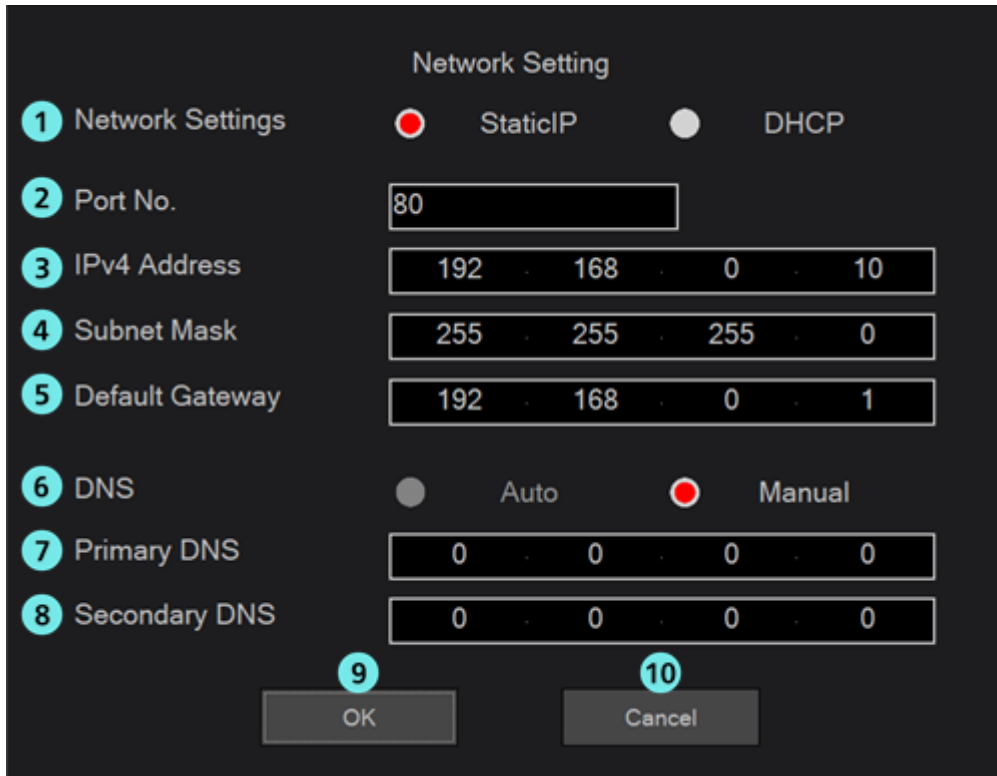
Network Setting

1 Network Settings StaticIP DHCP

2 Port No. 80

3 IPv4 Address 192 . 168 . 0 . 10

4 Subnet Mask 255 . 255 . 255 . 0

5 Default Gateway 192 . 168 . 0 . 1

6 DNS Auto Manual

7 Primary DNS 0 . 0 . 0 . 0

8 Secondary DNS 0 . 0 . 0 . 0

9 OK

10 Cancel